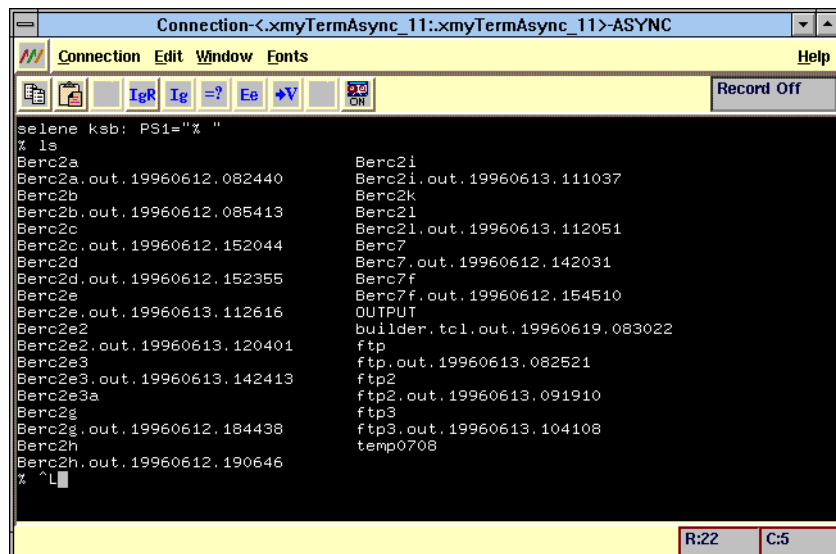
Connection-<.xmyTermAsync_11:.xmyTermAsync_11>-ASYNC

Connection Edit Window Fonts Help

IgR Ig =? Ee V ON

Record Off

selene ksb: PS1="% "
% ls

Berc2a
Berc2a.out.19960612.082440
Berc2b
Berc2b.out.19960612.085413
Berc2c
Berc2c.out.19960612.152044
Berc2d
Berc2d.out.19960612.152355
Berc2e
Berc2e.out.19960613.112616
Berc2e2
Berc2e2.out.19960613.120401
Berc2e3
Berc2e3.out.19960613.142413
Berc2e3a
Berc2g
Berc2g.out.19960612.184438
Berc2h
Berc2h.out.19960612.190646

Berc2i
Berc2i.out.19960613.111037
Berc2k
Berc2l
Berc2l.out.19960613.112051
Berc7
Berc7.out.19960612.142031
Berc7f
Berc7f.out.19960612.154510
OUTPUT
builder.tcl.out.19960619.083022
ftp
ftp.out.19960613.082521
ftp2
ftp2.out.19960613.091910
ftp3
ftp3.out.19960613.104108
temp0708

% ^L

R:22 C:5